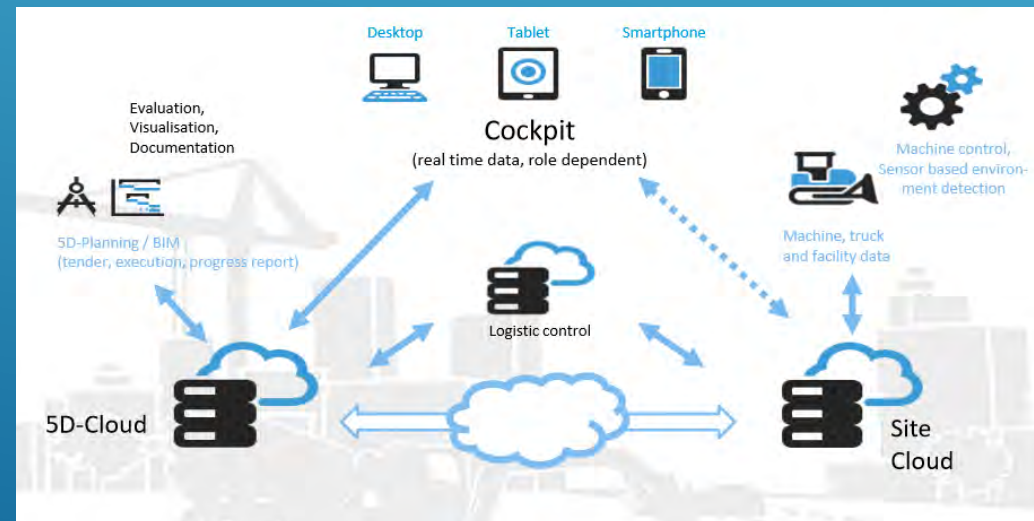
Desktop
Tablet
Smartphone

Evaluation, Visualisation, Documentation

Cockpit
(real time data, role dependent)

Machine control, Sensor based environment detection

5D-Planning / BIM
(tender, execution, progress report)

Machine, truck and facility data

Logistic control

5D-Cloud

Site Cloud